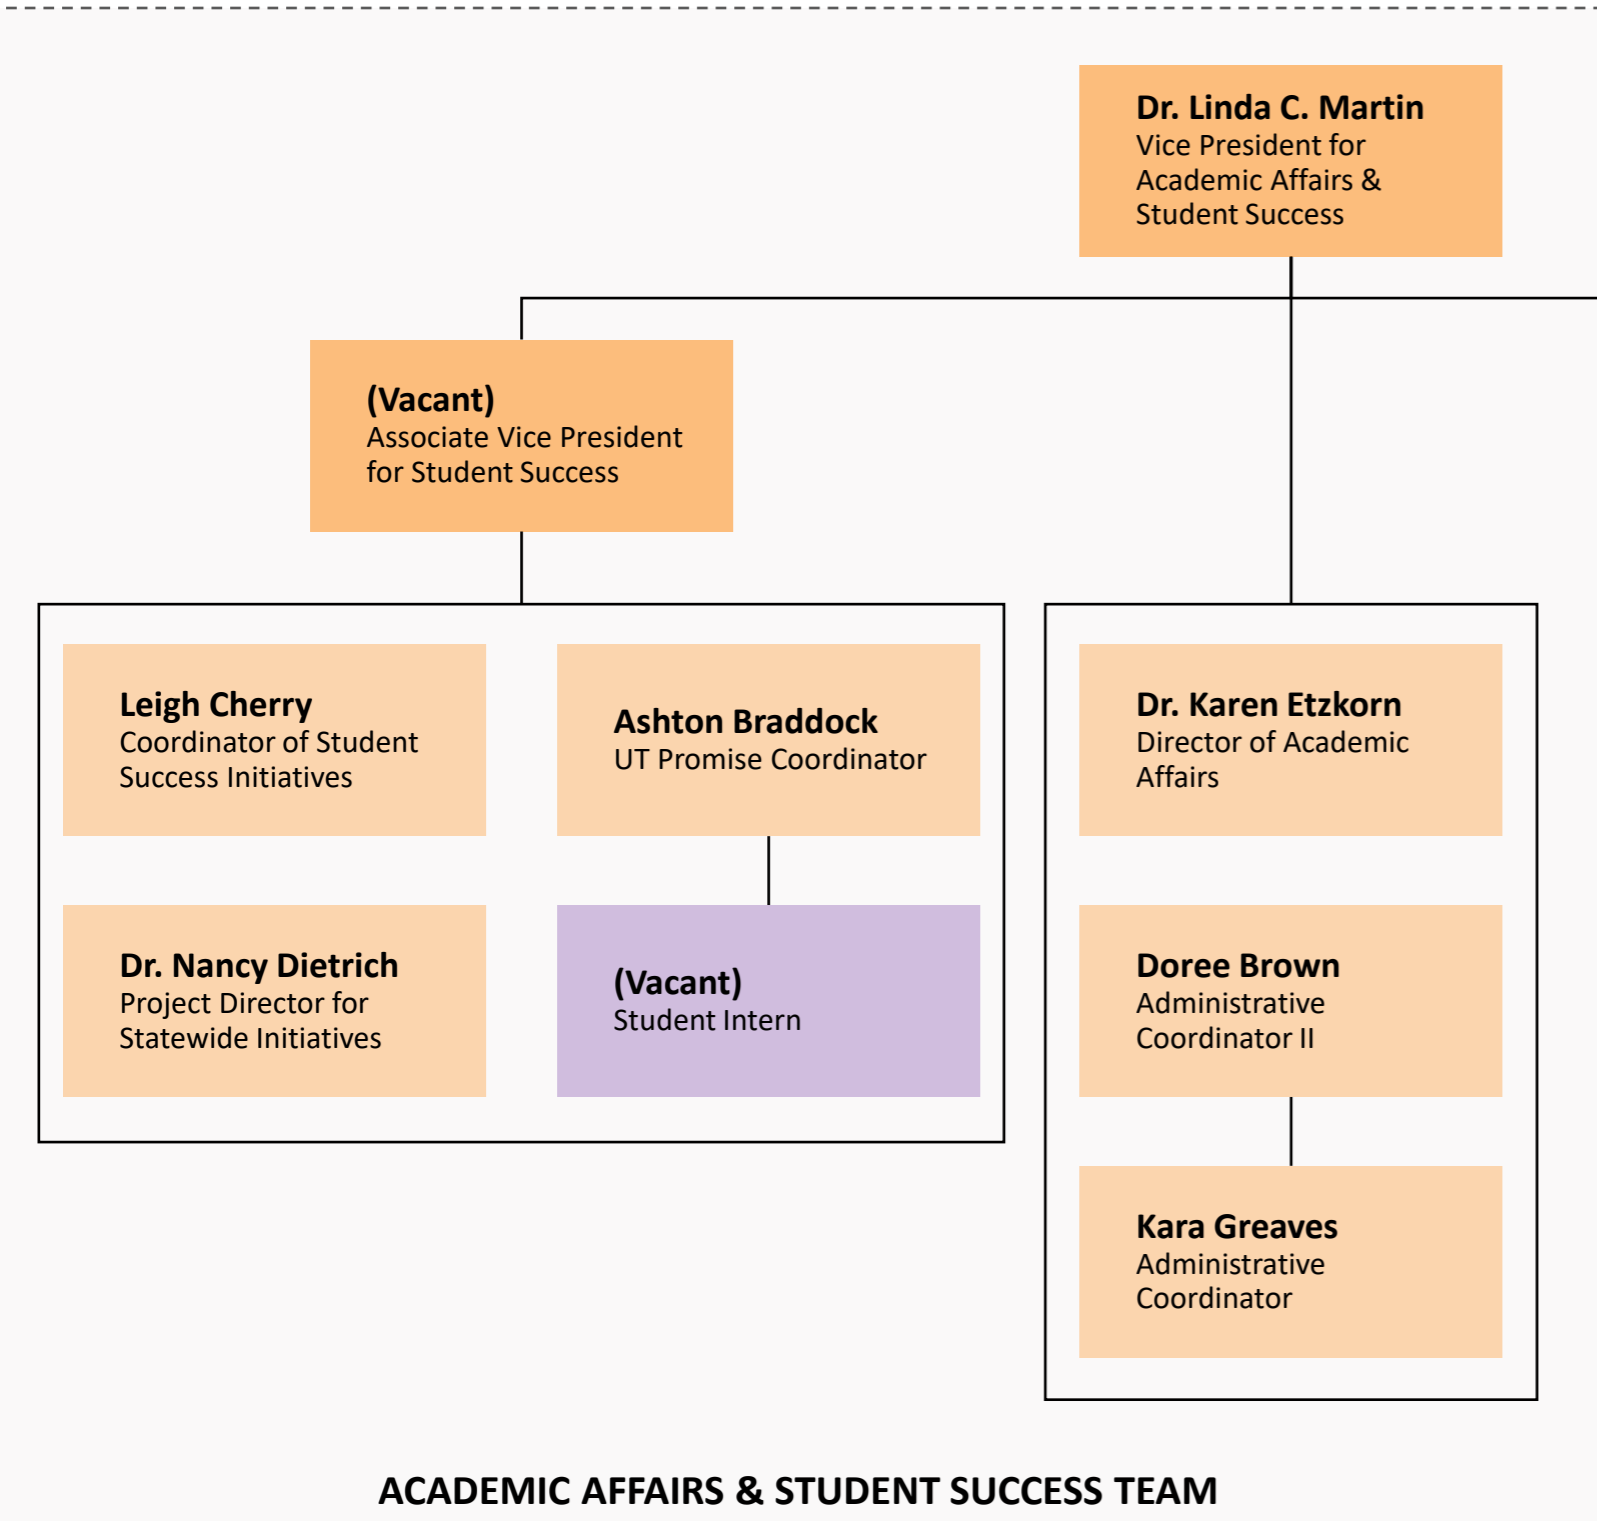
**Dr. Linda C. Martin**
Vice President for Academic Affairs & Student Success

**(Vacant)**
Associate Vice President for Student Success

**Leigh Cherry**
Coordinator of Student Success Initiatives

**Ashton Braddock**
UT Promise Coordinator

**Dr. Nancy Dietrich**
Project Director for Statewide Initiatives

**(Vacant)**
Student Intern

**Dr. Karen Etzkorn**
Director of Academic Affairs

**Doree Brown**
Administrative Coordinator II

**Kara Greaves**
Administrative Coordinator

ACADEMIC AFFAIRS & STUDENT SUCCESS TEAM